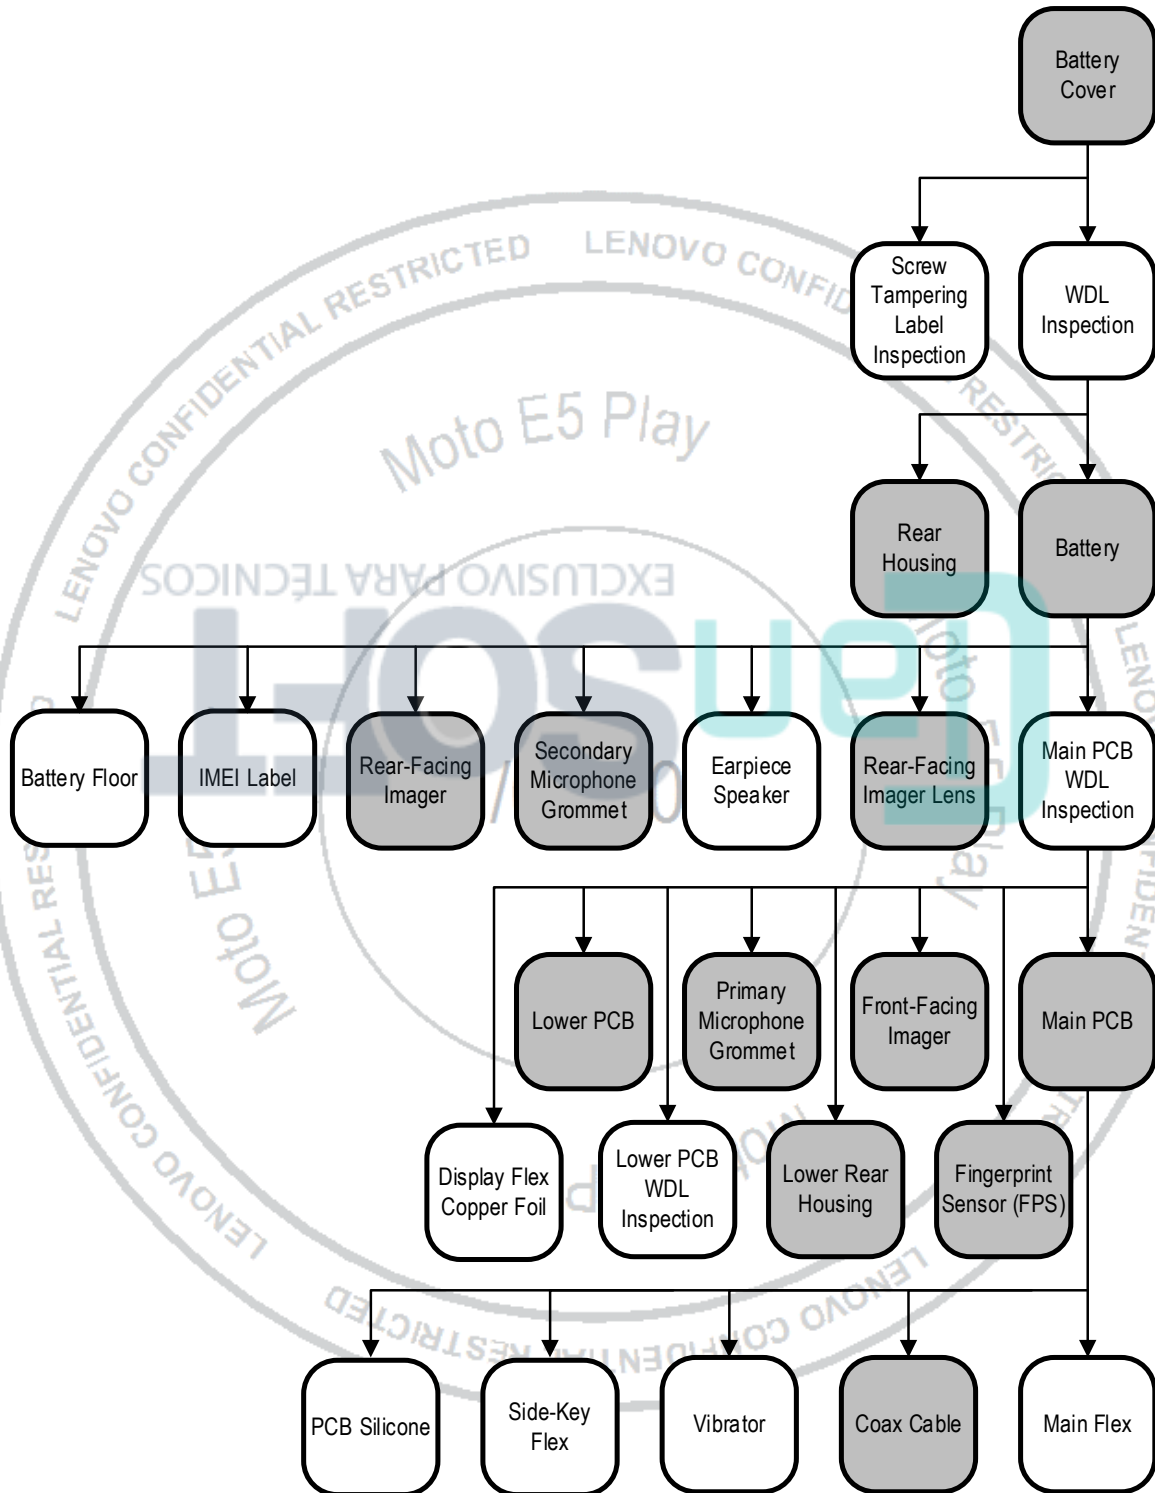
Battery Cover

Screw Tampering Label Inspection

WDL Inspection

LENOVO CONFIDENTIAL RESTRICTED LENOVO CONFIDENTIAL RESTRICTED

Moto E5 Play

EXCLUSIVO PARA TECNICOS

Rear Housing

Battery

Battery Floor

IMEI Label

Rear-Facing Imager

Secondary Microphone Grommet

Earpiece Speaker

Rear-Facing Imager Lens

Main PCB WDL Inspection

Lower PCB

Primary Microphone Grommet

Front-Facing Imager

Main PCB

Display Flex Copper Foil

Lower PCB WDL Inspection

Lower Rear Housing

Fingerprint Sensor (FPS)

PCB Silicone

Side-Key Flex

Vibrator

Coax Cable

Main Flex